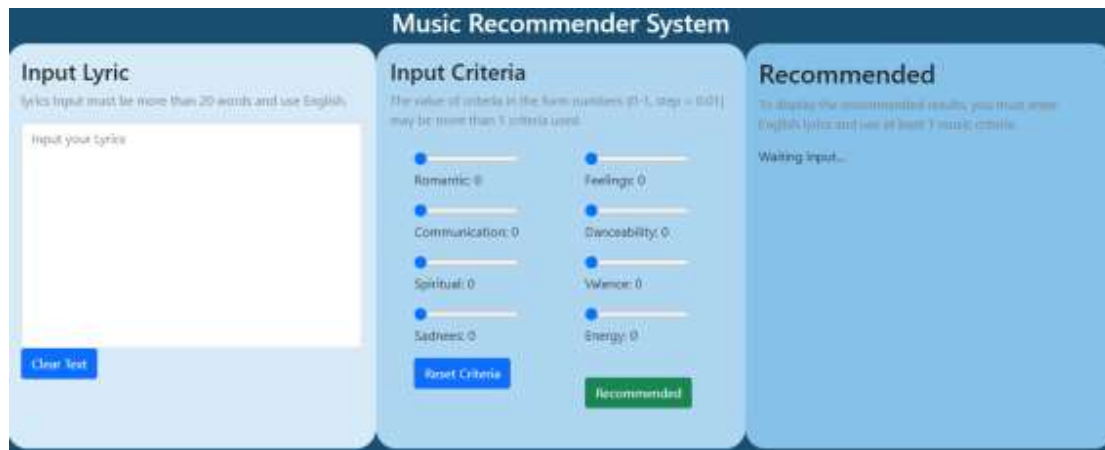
Music Recommender System

Input Lyric

lyrics input must be more than 20 words and use English.

Input your lyrics

Clear Text

Input Criteria

The value of criteria in the form numbers (0-1, step = 0.01) may be more than 1 criteria used.

Romantic: 0

Feelings: 0

Communication: 0

Danceability: 0

Spiritual: 0

Valence: 0

Sadness: 0

Energy: 0

Reset Criteria

Recommended

Recommended

To display the recommended results, you must enter English lyrics and use at least 1 music criteria.

Waiting input...